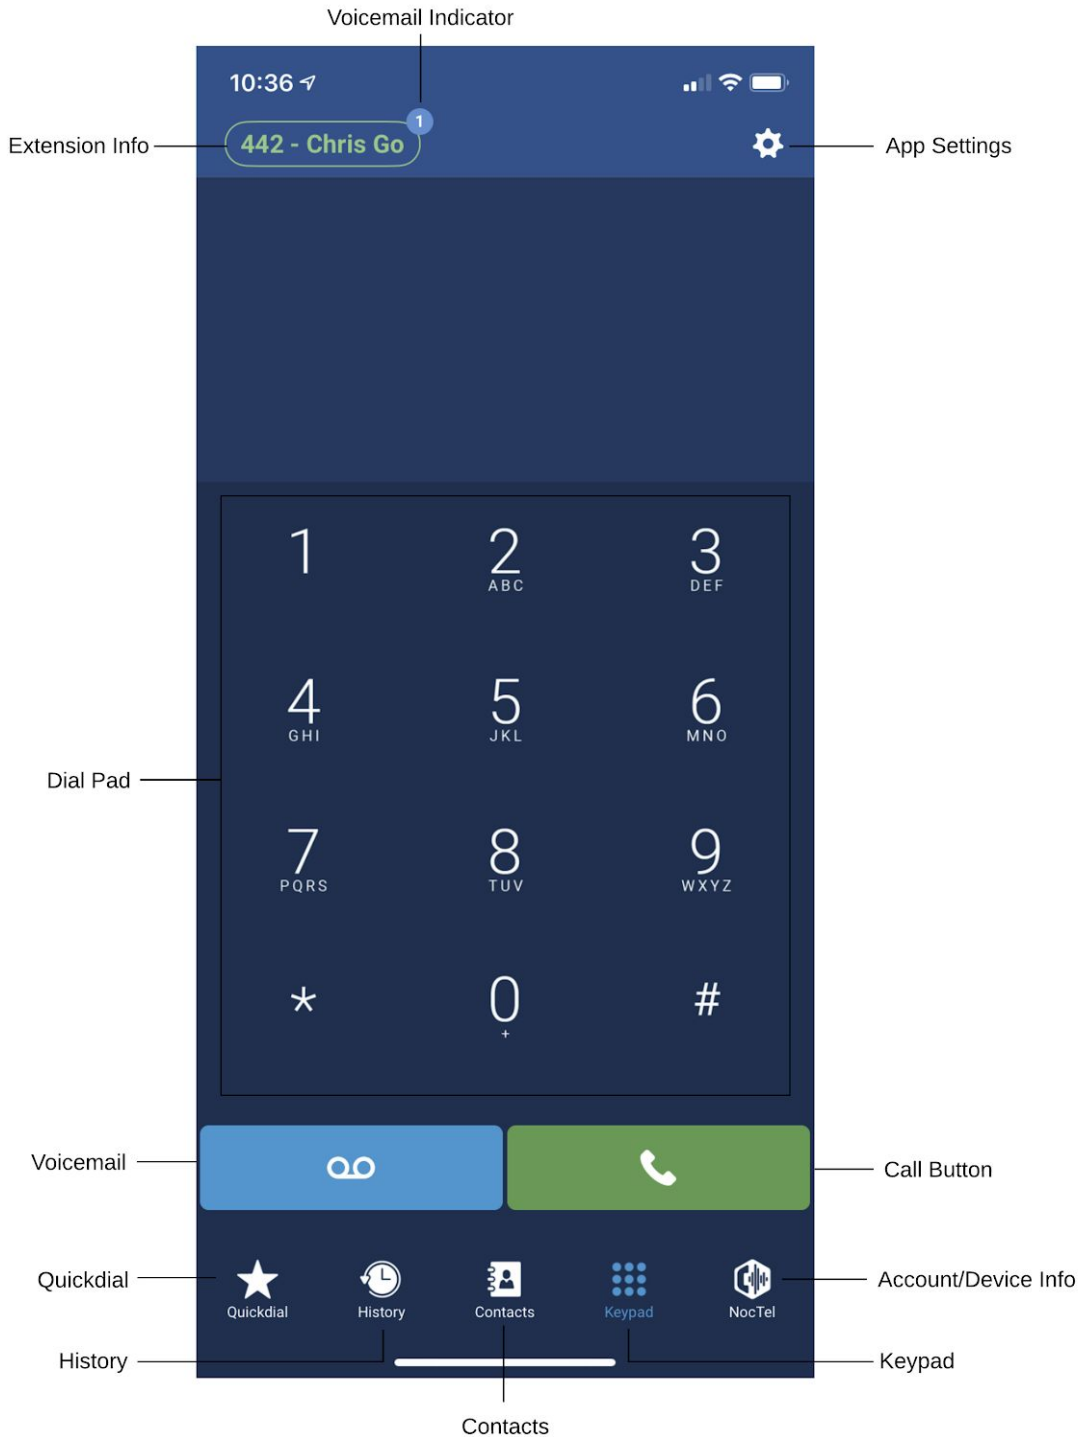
Voicemail Indicator

10:36

Extension Info
442 - Chris Go
1
App Settings

1
2 ABC
3 DEF
4 GHI
5 JKL
6 MNO
7 PQRS
8 TUV
9 WXYZ
*
0 +
#

Dial Pad

Voicemail
Call Button

Quickdial
Quickdial
History
Contacts
Keypad
NocTel
Account/Device Info

History
Keypad

Contacts